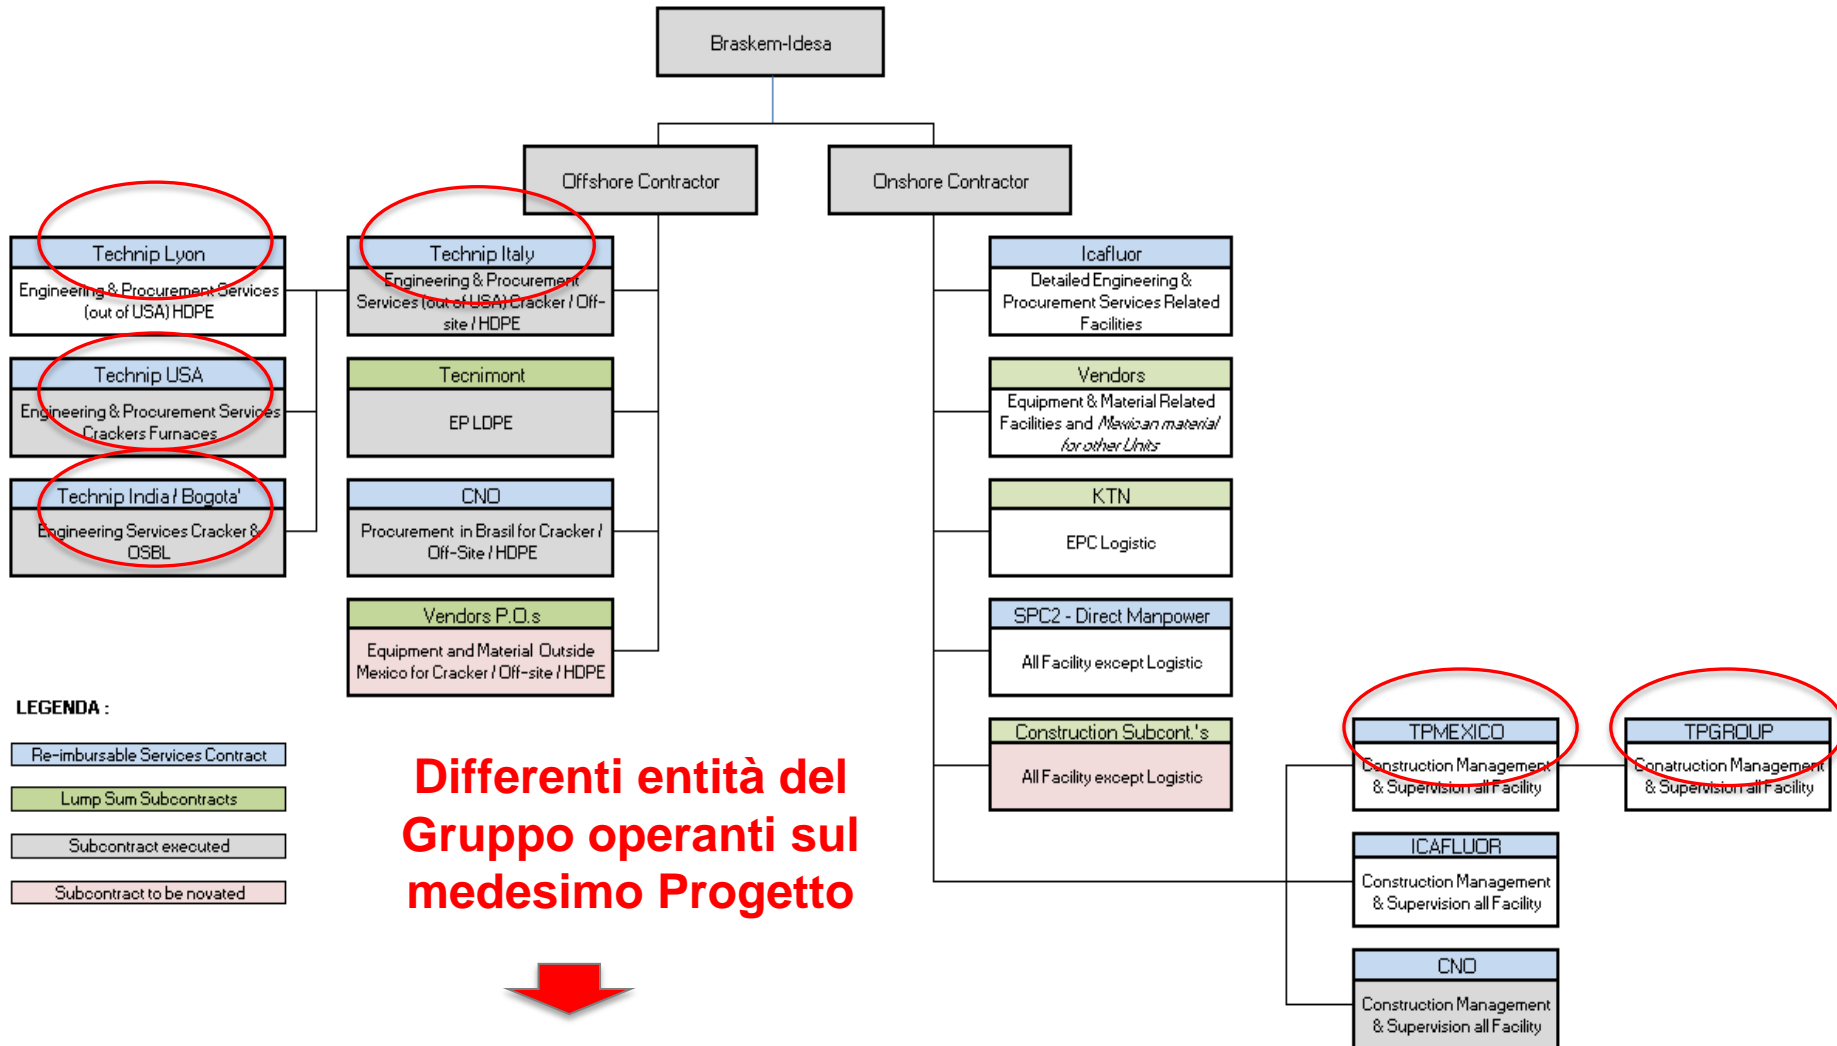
Braskem-Idesa

Offshore Contractor

Onshore Contractor

Technip Lyon
Engineering & Procurement Services (out of USA) HDPE

Technip USA
Engineering & Procurement Services Crackers Furnaces

Technip India / Bogota'
Engineering Services Cracker & OSBL

Technip Italy
Engineering & Procurement Services (out of USA) Cracker / Off-site / HDPE

Tecnimont
EP LDPE

CNO
Procurement in Brasil for Cracker / Off-Site / HDPE

Vendors P.O.s
Equipment and Material Outside Mexico for Cracker / Off-site / HDPE

Icafluor
Detailed Engineering & Procurement Services Related Facilities

Vendors
Equipment & Material Related Facilities and *Mexican material for other Units*

KTN
EPC Logistic

SPC2 - Direct Manpower
All Facility except Logistic

Construction Subcont.'s
All Facility except Logistic

TPMEXICO
Construction Management & Supervision all Facility

TPGROUP
Construction Management & Supervision all Facility

ICAFLUOR
Construction Management & Supervision all Facility

CNO
Construction Management & Supervision all Facility

LEGENDA :
Re-imbursable Services Contract
Lump Sum Subcontracts
Subcontract executed
Subcontract to be novated

Differenti entità del Gruppo operanti sul medesimo Progetto